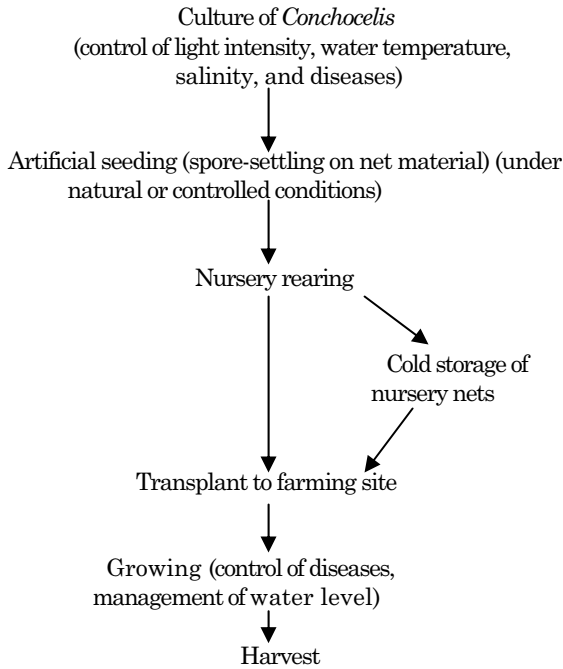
Culture of Conchocelis
(control of light intensity, water temperature, salinity, and diseases)

Artificial seeding (spore-settling on net material) (under natural or controlled conditions)

Nursery rearing

Cold storage of nursery nets

Transplant to farming site

Growing (control of diseases, management of water level)

Harvest